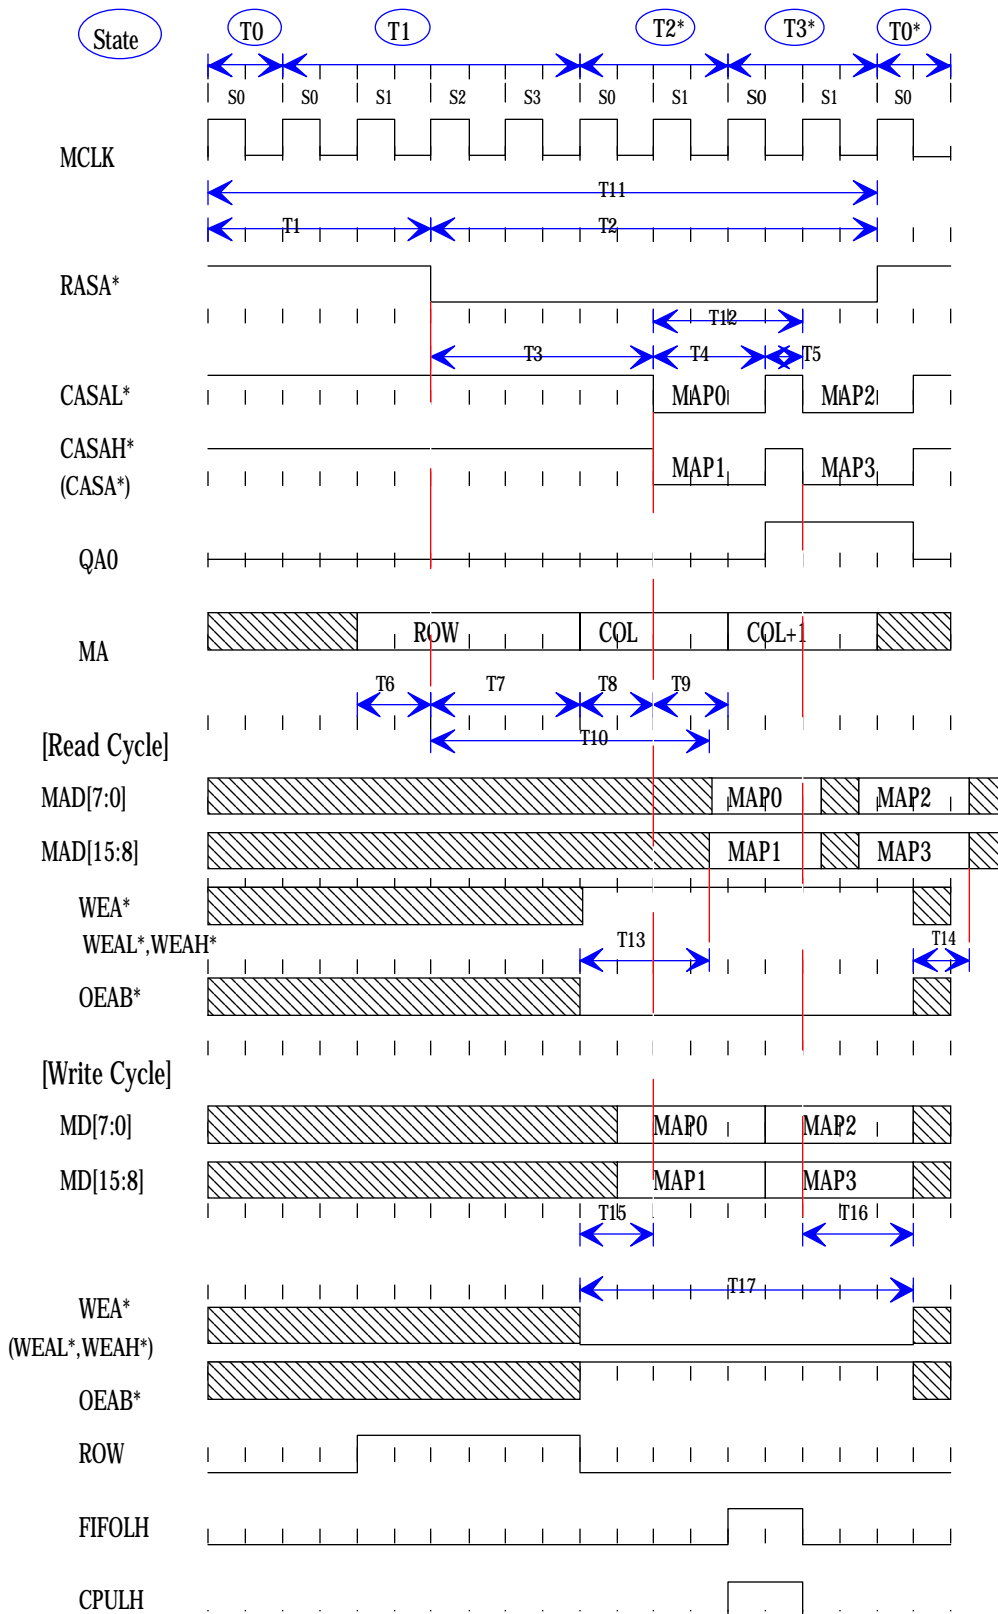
State
T0
T1
T2*
T3*
T0*
S0 S0 S1 S2 S3 S0 S1 S0 S1 S0
MCLK
T11
T1
T2
RASA*
T12
T3
T4
T5
CASAL*
MAP0
MAP2
CASAH*
(CASA*)
MAP1
MAP3
QA0
MA
ROW
COL
COL+1
T6
T7
T8
T9
[Read Cycle]
T10
MAD[7:0]
MAP0
MAP2
MAD[15:8]
MAP1
MAP3
WEA*
WEAL*,WEAH*
T13
T14
OEAB*
[Write Cycle]
MD[7:0]
MAP0
MAP2
MD[15:8]
MAP1
MAP3
T15
T16
T17
WEA*
(WEAL*,WEAH*)
OEAB*
ROW
FIFOLH
CPULH